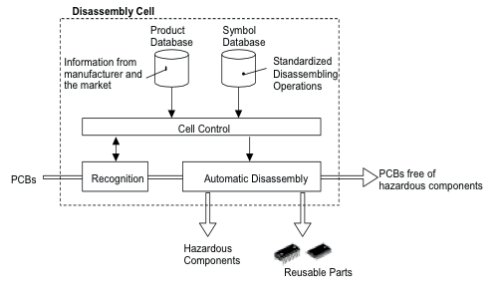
Disassembly Cell

Product Database

Symbol Database

Information from manufacturer and the market

Standardized Disassembling Operations

Cell Control

PCBs

Recognition

Automatic Disassembly

PCBs free of hazardous components

Hazardous Components

Reusable Parts